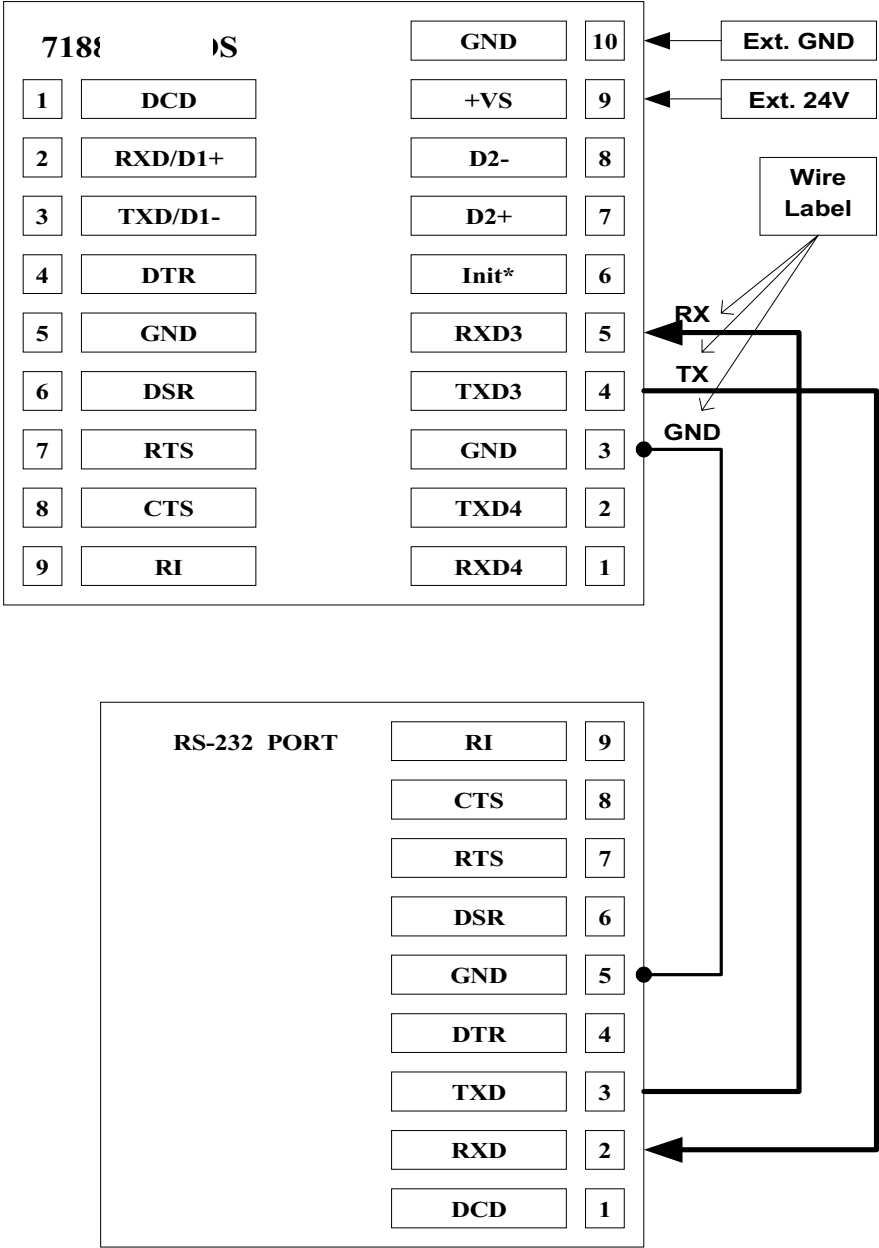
718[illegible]S

| | | | |
|---|---|---|---|
| 1 | DCD | +VS | 9 |
| 2 | RXD/D1+ | D2- | 8 |
| 3 | TXD/D1- | D2+ | 7 |
| 4 | DTR | Init* | 6 |
| 5 | GND | RXD3 | 5 |
| 6 | DSR | TXD3 | 4 |
| 7 | RTS | GND | 3 |
| 8 | CTS | TXD4 | 2 |
| 9 | RI | RXD4 | 1 |

GND 10

Ext. GND

Ext. 24V

Wire Label

RX

TX

GND

RS-232 PORT

| | |
|---|---|
| RI | 9 |
| CTS | 8 |
| RTS | 7 |
| DSR | 6 |
| GND | 5 |
| DTR | 4 |
| TXD | 3 |
| RXD | 2 |
| DCD | 1 |